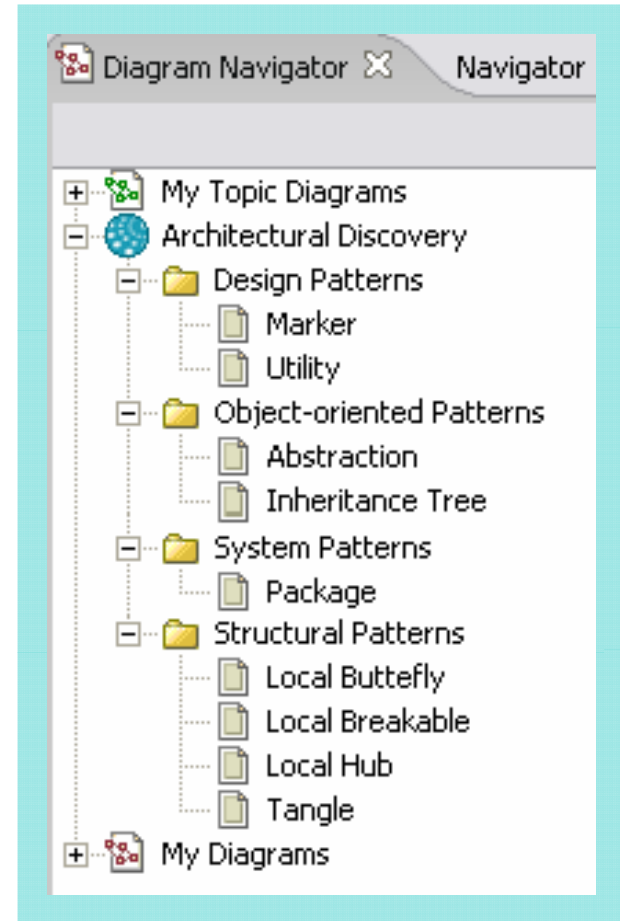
Diagram Navigator ✕ Navigator

My Topic Diagrams
Architectural Discovery
Design Patterns
Marker
Utility
Object-oriented Patterns
Abstraction
Inheritance Tree
System Patterns
Package
Structural Patterns
Local Buttefly
Local Breakable
Local Hub
Tangle
My Diagrams